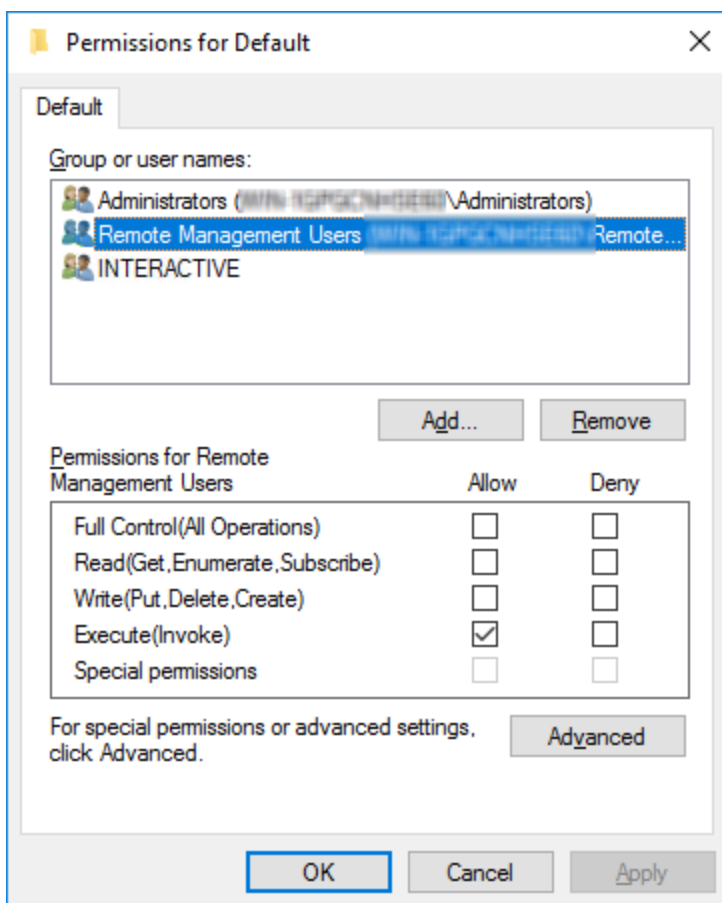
Permissions for Default

Default

Group or user names:

Administrators ([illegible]\Administrators)
Remote Management Users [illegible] Remote...
INTERACTIVE

Add... Remove

Permissions for Remote Management Users

| | Allow | Deny |
|---|---|---|
| Full Control(All Operations) | ☐ | ☐ |
| Read(Get,Enumerate,Subscribe) | ☐ | ☐ |
| Write(Put,Delete,Create) | ☐ | ☐ |
| Execute(Invoke) | ☑ | ☐ |
| Special permissions | ☐ | ☐ |

For special permissions or advanced settings, click Advanced.

Advanced

OK Cancel Apply